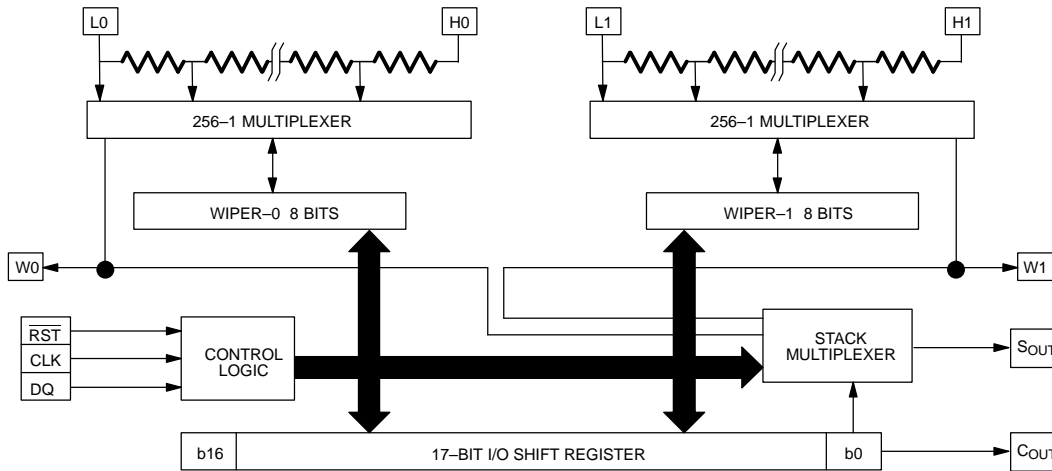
L0

H0

L1

H1

256–1 MULTIPLEXER

256–1 MULTIPLEXER

WIPER–0 8 BITS

WIPER–1 8 BITS

W0

W1

$\overline{RST}$

CLK

DQ

CONTROL LOGIC

STACK MULTIPLEXER

$S_{OUT}$

b16

17–BIT I/O SHIFT REGISTER

b0

$C_{OUT}$